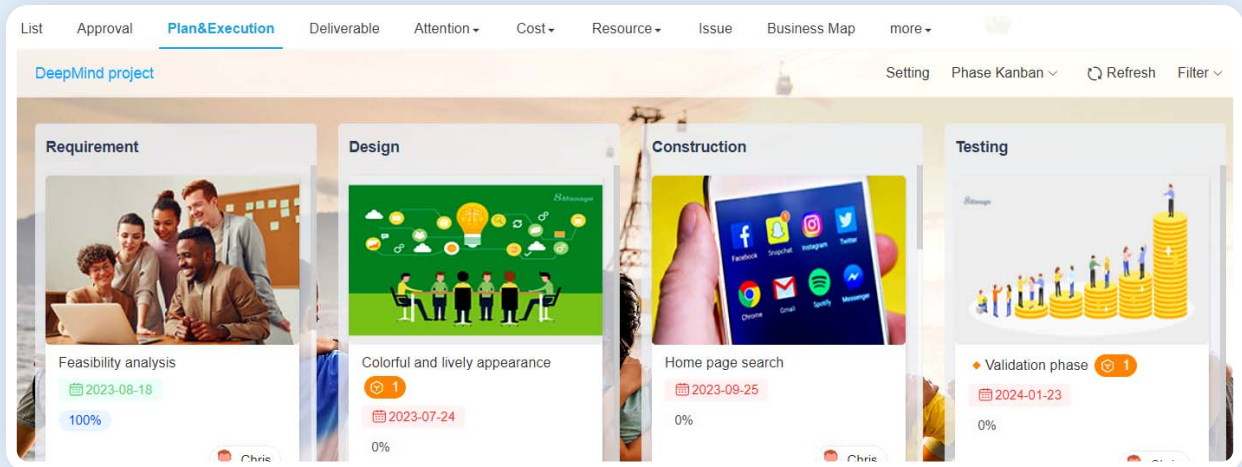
List Approval Plan&Execution Deliverable Attention Cost Resource Issue Business Map more

DeepMind project

Setting Phase Kanban Refresh Filter

Requirement

Feasibility analysis

2023-08-18

100%

Chris

Design

8Manage

Colorful and lively appearance

1

2023-07-24

0%

Construction

Facebook Snapchat Instagram Twitter Chrome Gmail Spotify Messenger

Home page search

2023-09-25

0%

Chris

Testing

8Manage

Validation phase 1

2024-01-23

0%

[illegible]